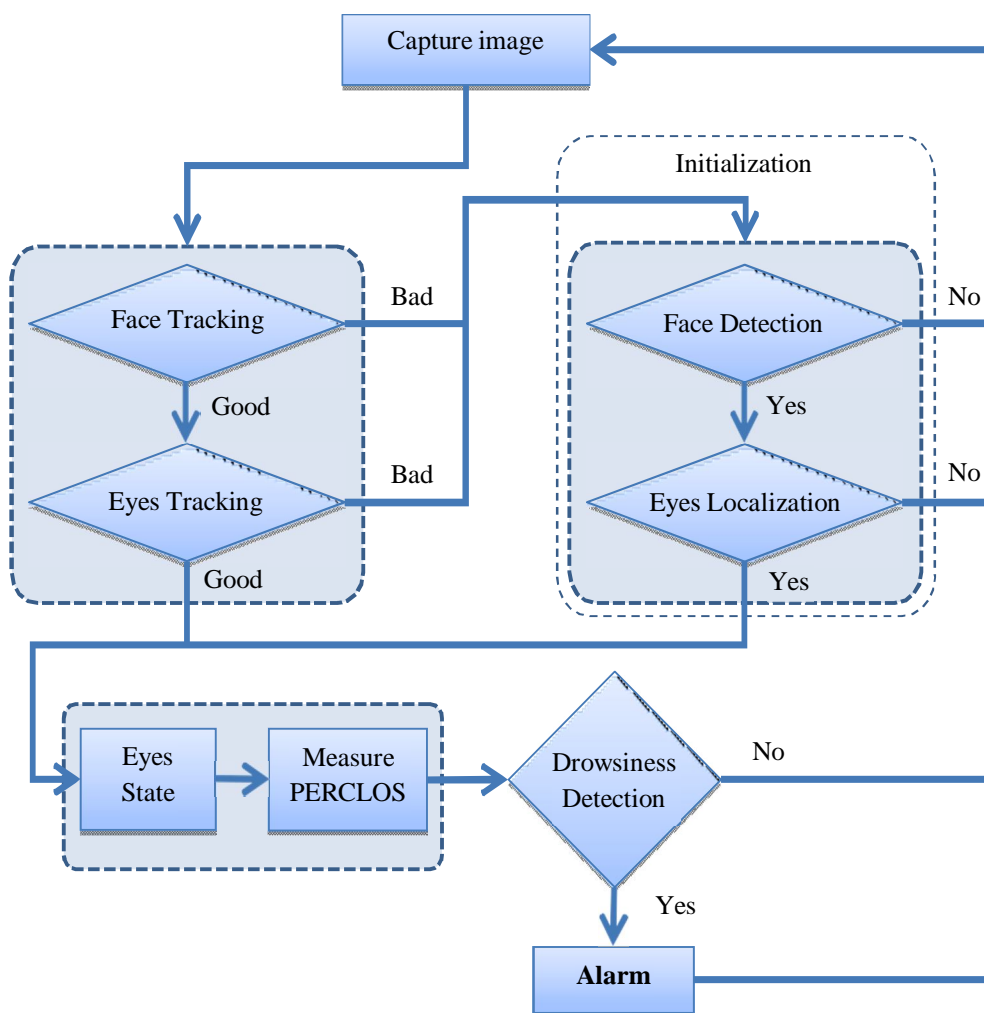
Capture image

Initialization

Face Tracking

Bad

Good

Eyes Tracking

Bad

Good

Face Detection

No

Yes

Eyes Localization

No

Yes

Eyes State

Measure PERCLOS

Drowsiness Detection

No

Yes

Alarm